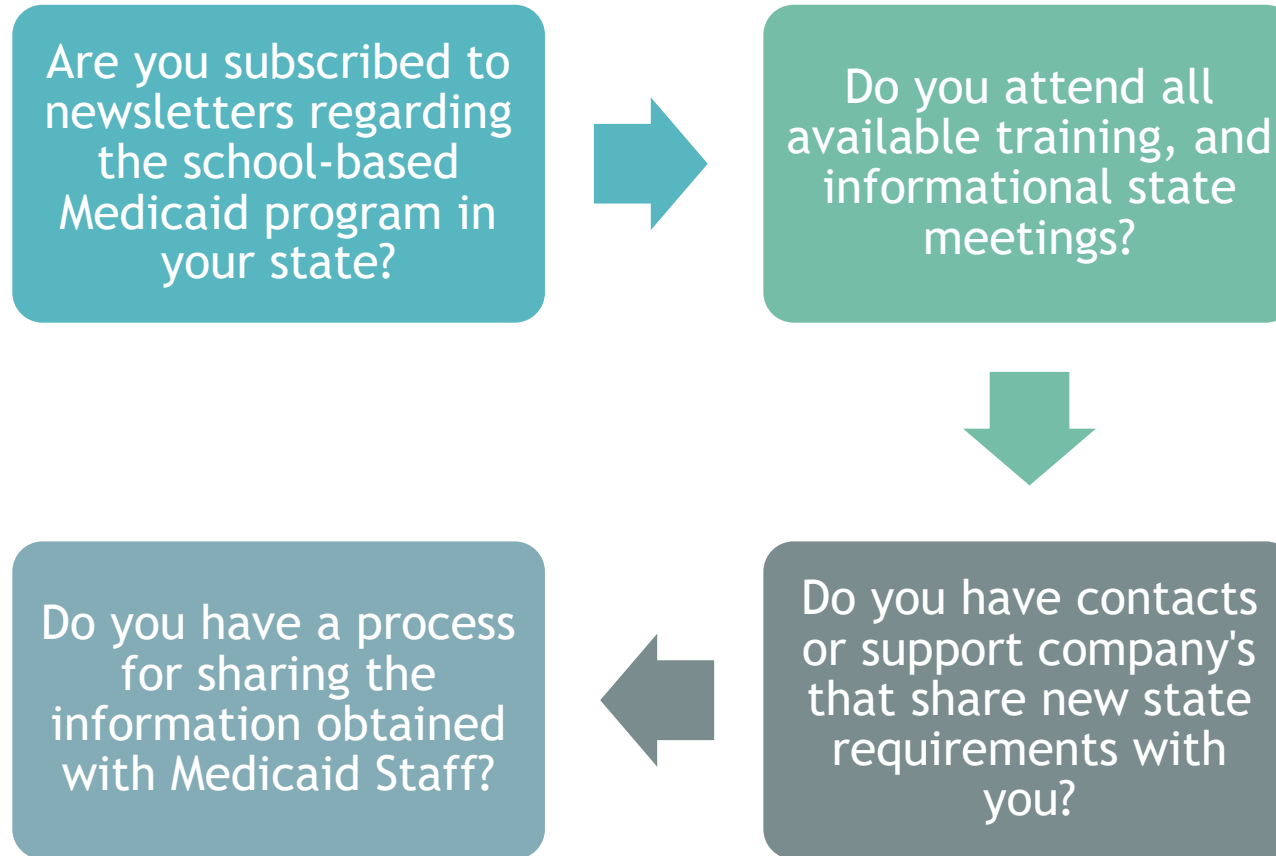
Are you subscribed to newsletters regarding the school-based Medicaid program in your state?

Do you attend all available training, and informational state meetings?

Do you have contacts or support company's that share new state requirements with you?

Do you have a process for sharing the information obtained with Medicaid Staff?